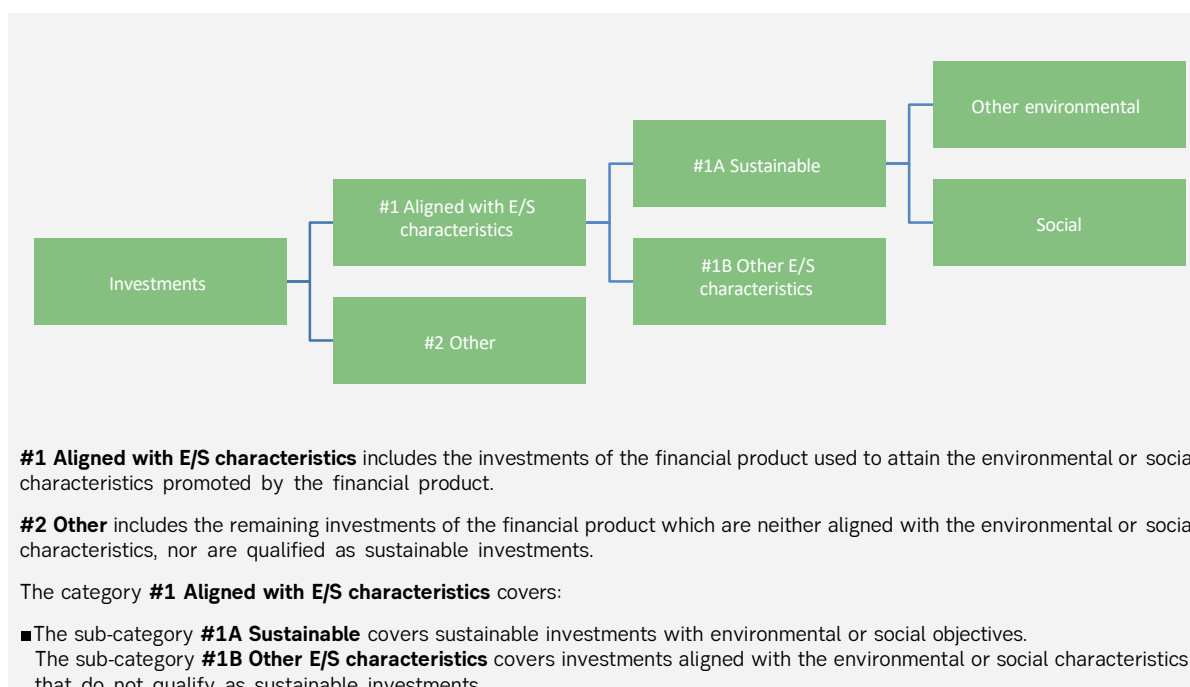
Other environmental

#1A Sustainable

Social

#1 Aligned with E/S characteristics

#1B Other E/S characteristics

Investments

#2 Other

**#1 Aligned with E/S characteristics** includes the investments of the financial product used to attain the environmental or socia characteristics promoted by the financial product.

**#2 Other** includes the remaining investments of the financial product which are neither aligned with the environmental or socia characteristics, nor are qualified as sustainable investments.

The category **#1 Aligned with E/S characteristics** covers:

■ The sub-category **#1A Sustainable** covers sustainable investments with environmental or social objectives.
The sub-category **#1B Other E/S characteristics** covers investments aligned with the environmental or social characteristics that do not qualify as sustainable investments.